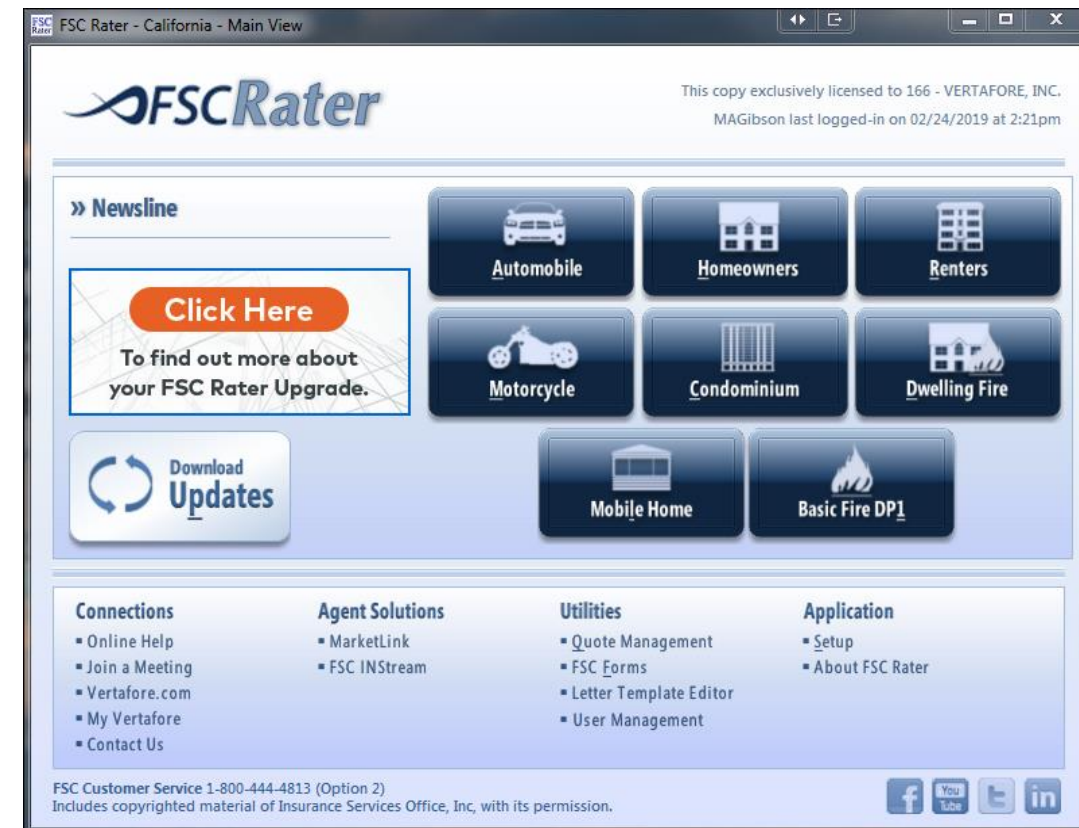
FSC Rater
FSC Rater - California - Main View

FSCRater

This copy exclusively licensed to 166 - VERTAFORE, INC.
MAGibson last logged-in on 02/24/2019 at 2:21pm

» Newsline

Click Here
To find out more about your FSC Rater Upgrade.

Download Updates

Automobile
Homeowners
Renters
Motorcycle
Condominium
Dwelling Fire
Mobile Home
Basic Fire DP1

Connections
▪ Online Help
▪ Join a Meeting
▪ Vertafore.com
▪ My Vertafore
▪ Contact Us

Agent Solutions
▪ MarketLink
▪ FSC INStream

Utilities
▪ Quote Management
▪ FSC Forms
▪ Letter Template Editor
▪ User Management

Application
▪ Setup
▪ About FSC Rater

FSC Customer Service 1-800-444-4813 (Option 2)
Includes copyrighted material of Insurance Services Office, Inc, with its permission.

f
You Tube
t
in